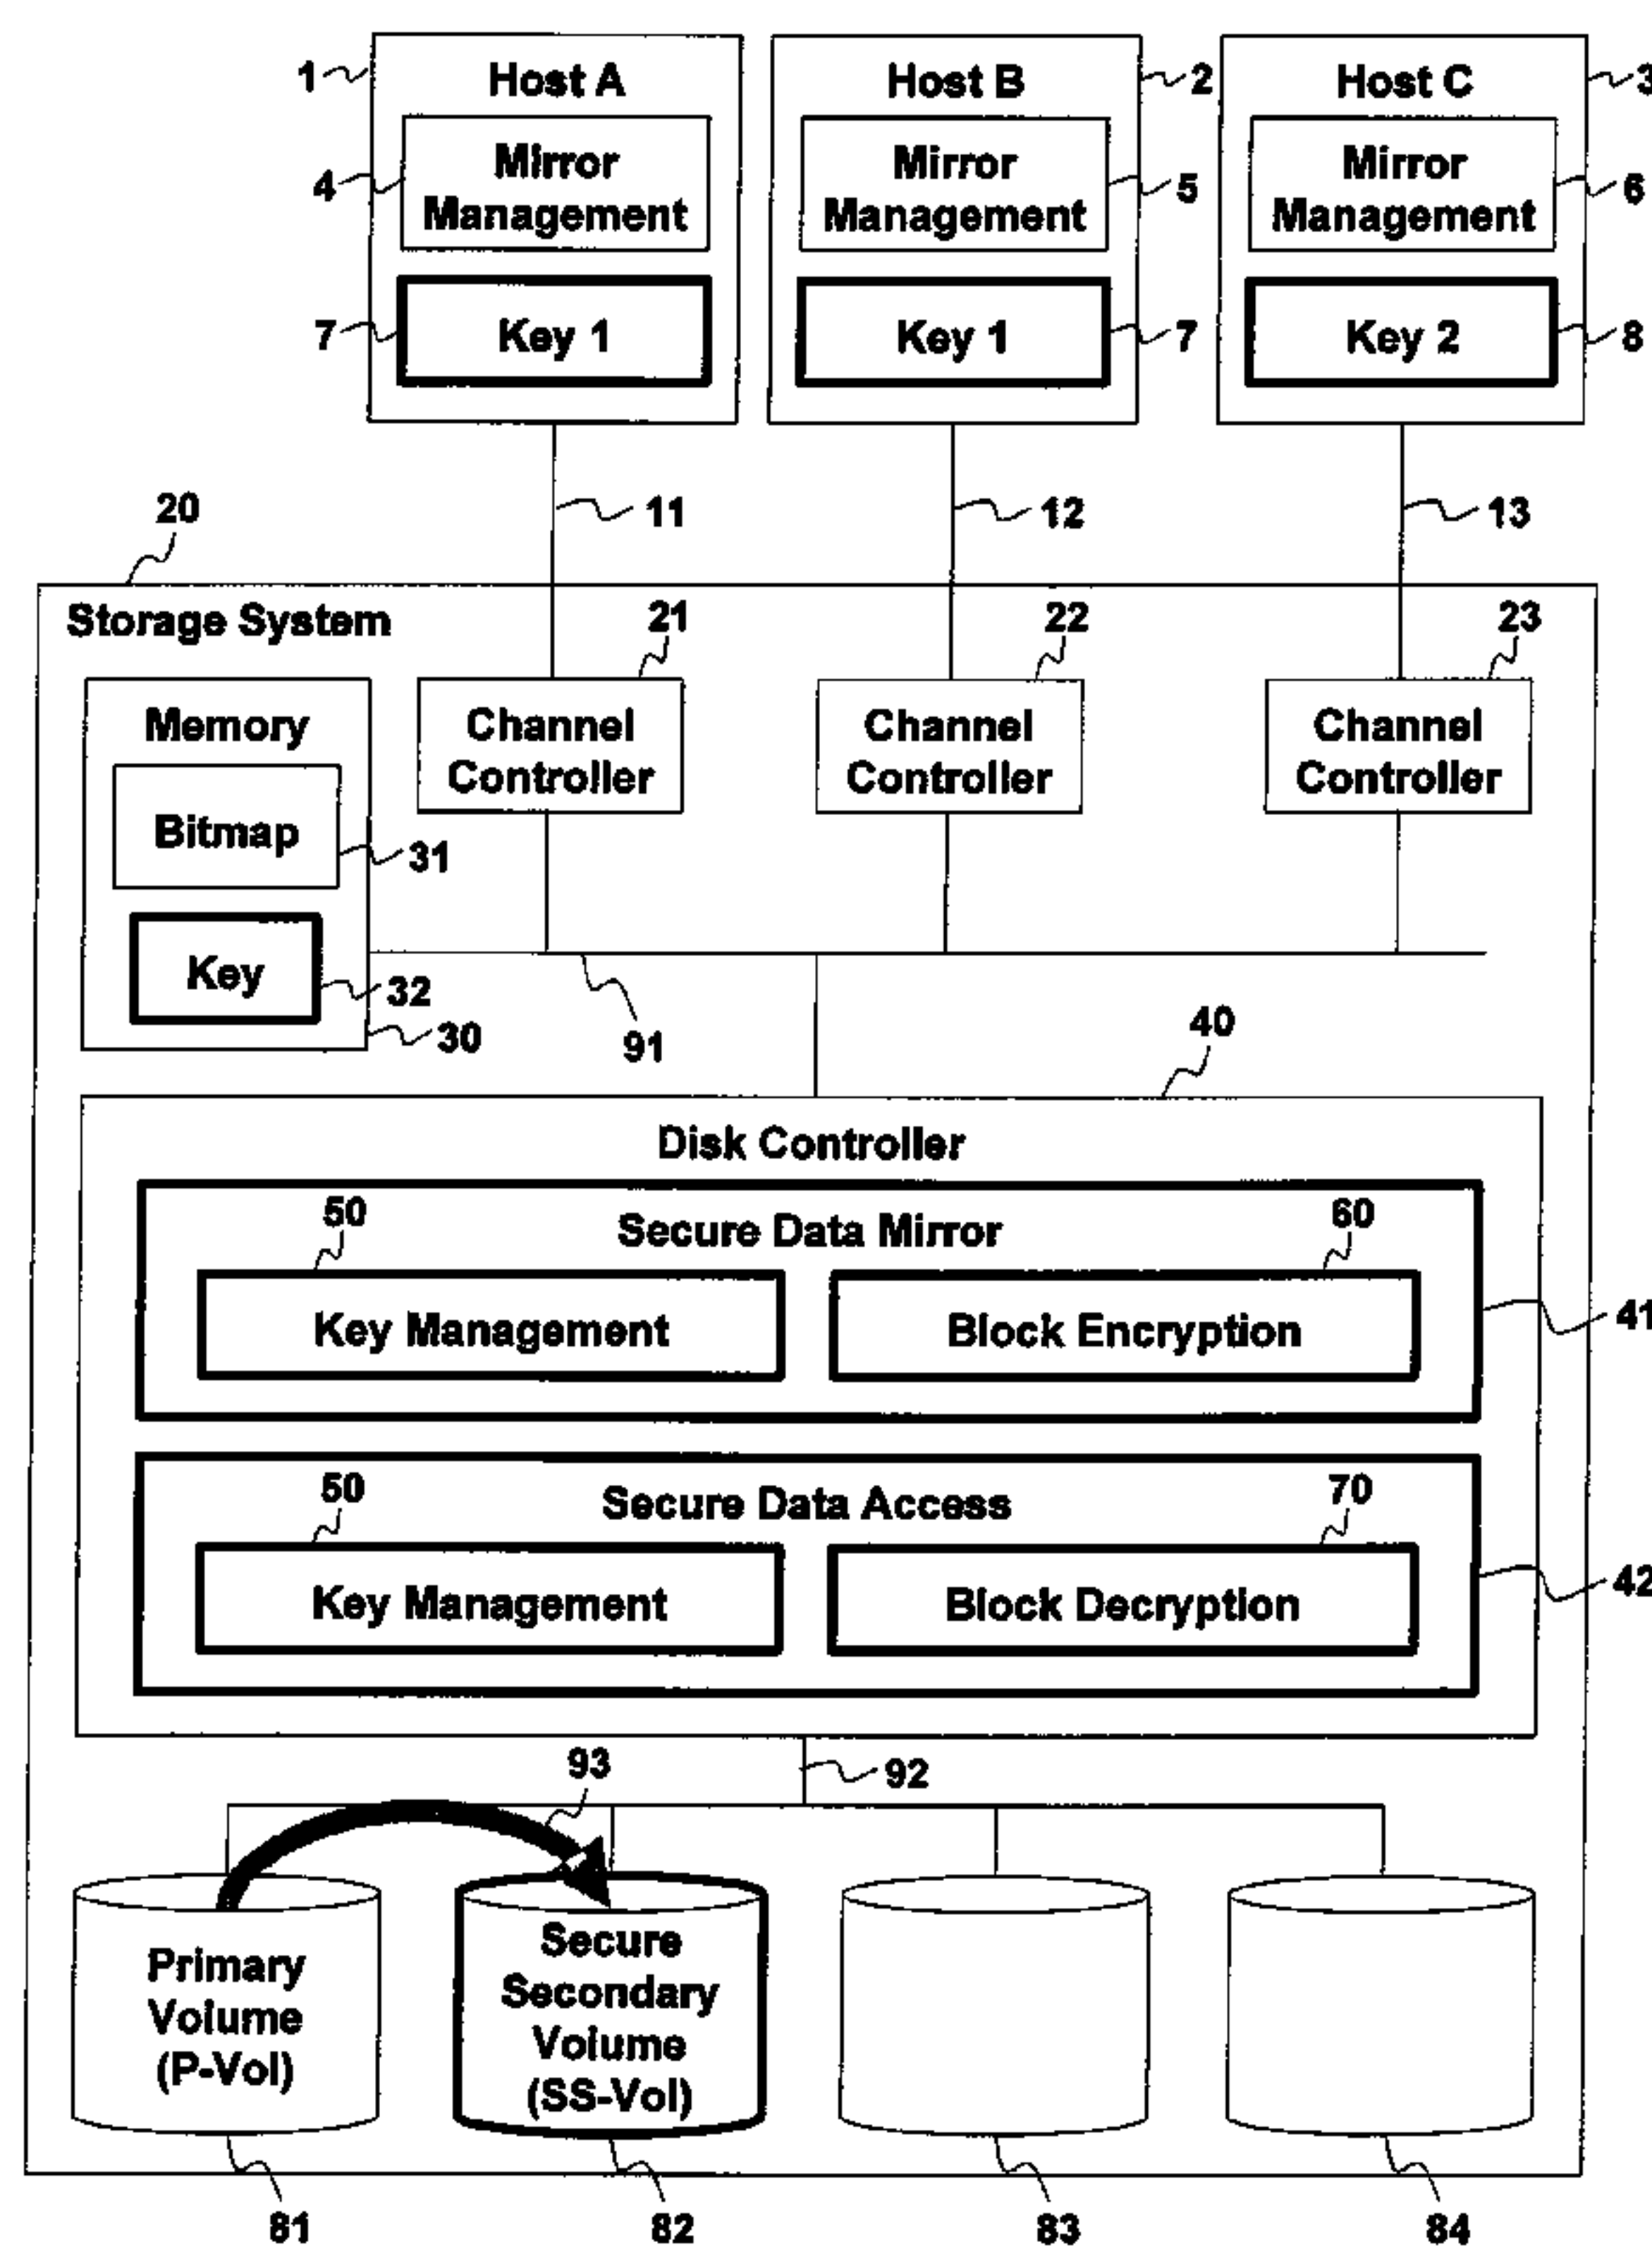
1
Host A
4
Mirror Management
7
Key 1

Host B
2
Mirror Management
5
Key 1
7

Host C
3
Mirror Management
6
Key 2
8

20
11
12
13

Storage System
21
22
23
Memory
Channel Controller
Channel Controller
Channel Controller
Bitmap
31
Key
32
30
91
40

Disk Controller
50
Secure Data Mirror
60
Key Management
Block Encryption
41

50
Secure Data Access
70
Key Management
Block Decryption
42

93
92
Primary Volume (P-Vol)
Secure Secondary Volume (SS-Vol)

81
82
83
84